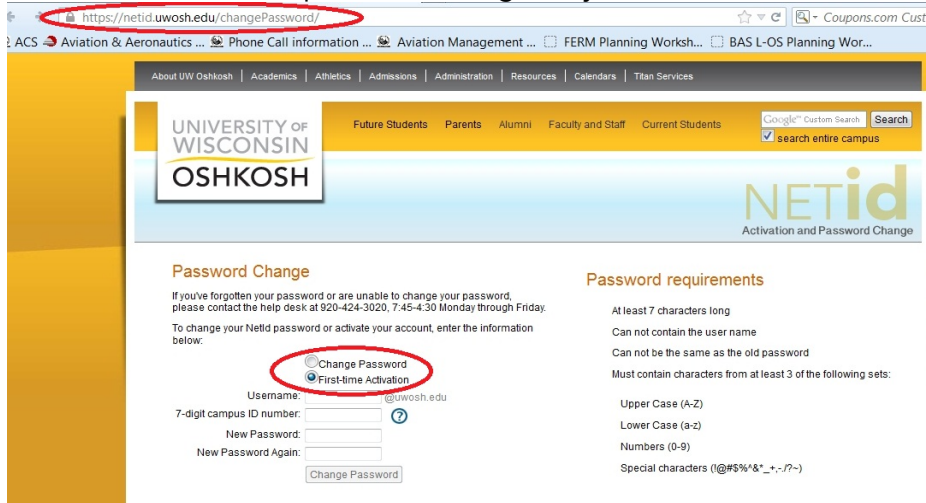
https://netid.uwosh.edu/changePassword/

Coupons.com Cust

ACS Aviation & Aeronautics ... Phone Call information ... Aviation Management ... FERM Planning Worksh... BAS L-OS Planning Wor...

About UW Oshkosh | Academics | Athletics | Admissions | Administration | Resources | Calendars | Titan Services

UNIVERSITY OF WISCONSIN OSHKOSH

Future Students Parents Alumni Faculty and Staff Current Students

Google™ Custom Search Search

search entire campus

NETid

Activation and Password Change

Password Change

If you've forgotten your password or are unable to change your password, please contact the help desk at 920-424-3020, 7:45-4:30 Monday through Friday.

To change your NetId password or activate your account, enter the information below:

Change Password

First-time Activation

Username: @uwosh.edu

7-digit campus ID number: ?

New Password:

New Password Again:

Change Password

Password requirements

At least 7 characters long

Can not contain the user name

Can not be the same as the old password

Must contain characters from at least 3 of the following sets:

Upper Case (A-Z)

Lower Case (a-z)

Numbers (0-9)

Special characters (!@#$%^&*_+,-./?~)